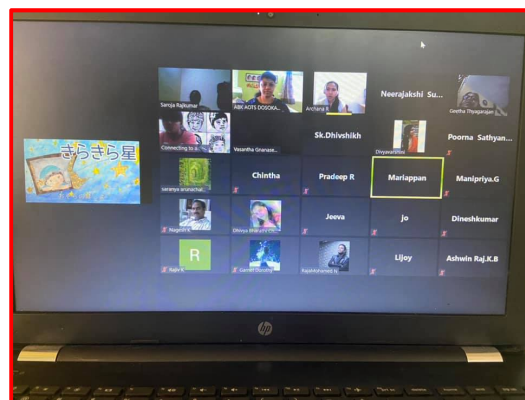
きらきら星

Sarojaa Rajkumar
ABK AOTS DOSOKA...
Archana R
Neerajakshi Su...
Geetha Thyagarajan

Connecting to a...
Vasantha Gnanase...
Sk.Dhivshikh
Dhivyasrithini
Poorna Sathyan...

saranya arunachal...
Chintha
Pradeep R
Mariappan
Manipriya.G

Nagesh K
Dhivya Bharathi
Jeeva
jo
Dineshkumar

R
Rajini K
Gannet Dorothy
Rajamohamed N
Lijoy
Ashwin Raj.K.B

hp